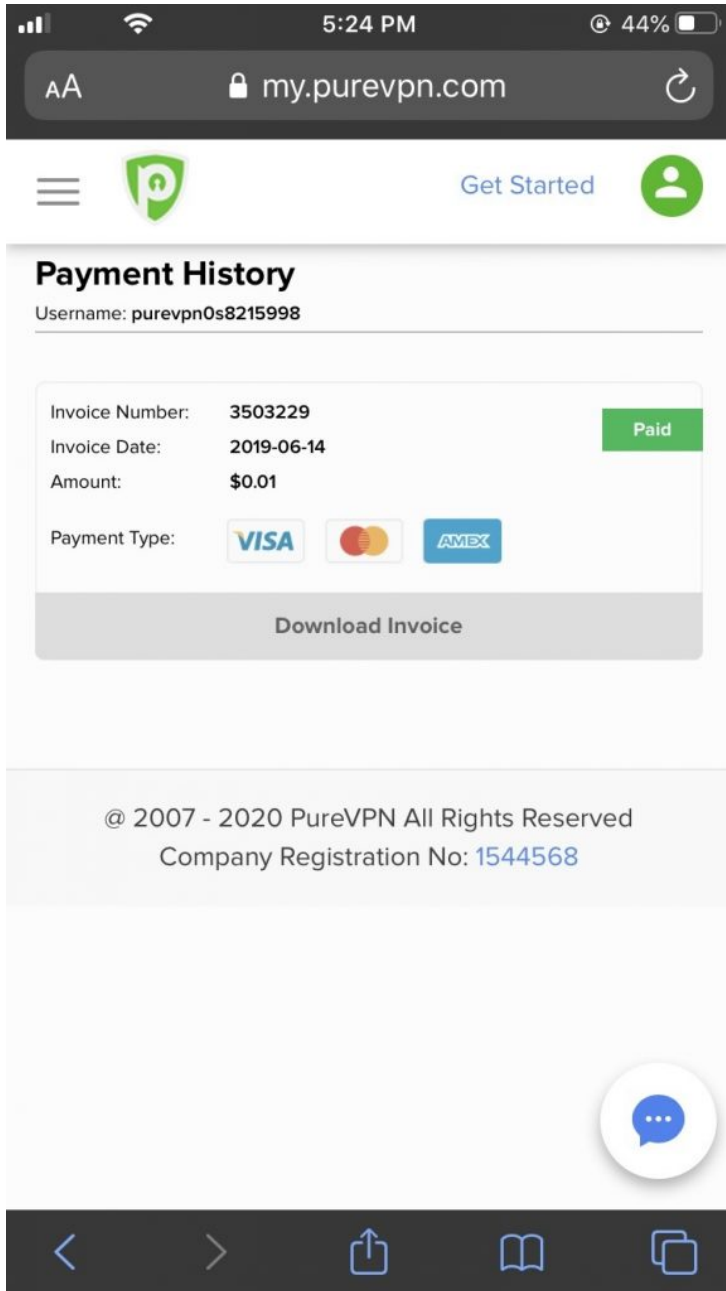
5:24 PM
44%
AA
my.purevpn.com
Get Started
Payment History
Username: purevpn0s8215998
Invoice Number: 3503229
Invoice Date: 2019-06-14
Amount: $0.01
Paid
Payment Type: VISA AMEX
Download Invoice
@ 2007 - 2020 PureVPN All Rights Reserved
Company Registration No: 1544568